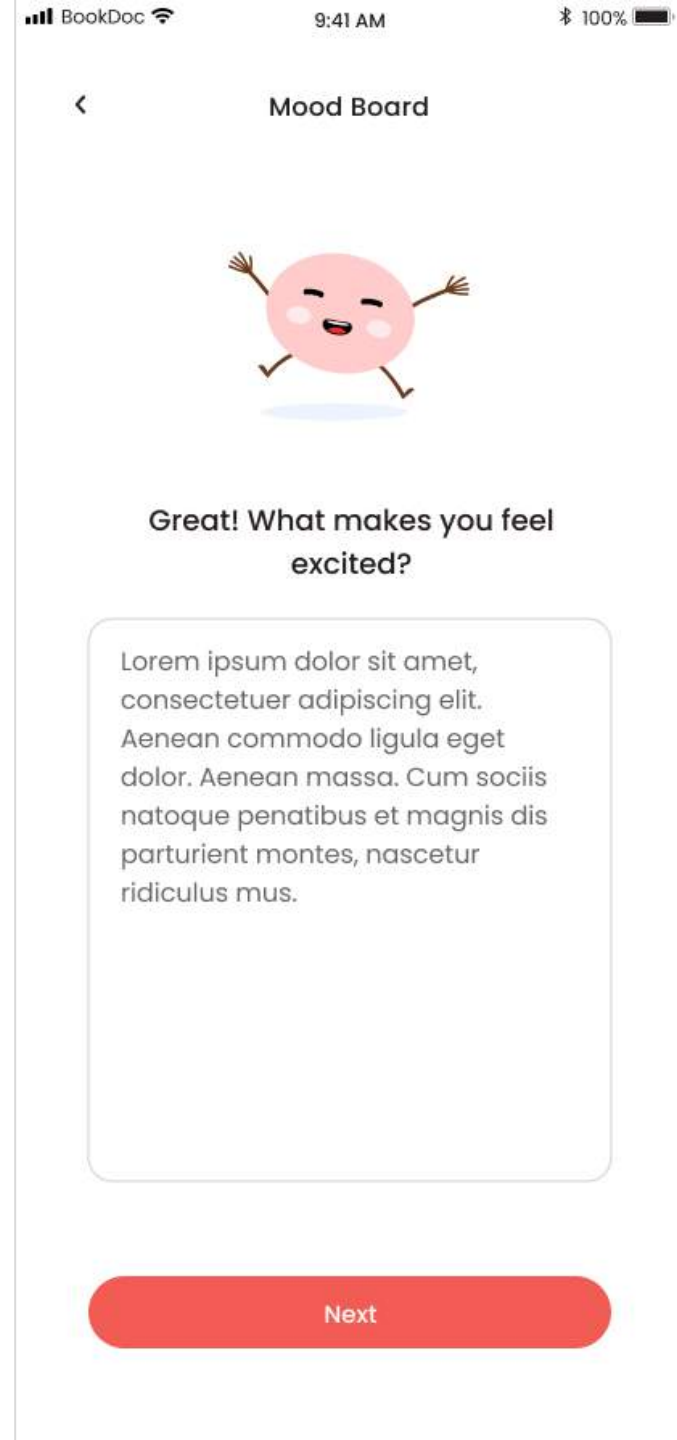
BookDoc 9:41 AM 100%

<

Mood Board

Great! What makes you feel excited?

Lorem ipsum dolor sit amet, consectetuer adipiscing elit. Aenean commodo ligula eget dolor. Aenean massa. Cum sociis natoque penatibus et magnis dis parturient montes, nascetur ridiculus mus.

Next